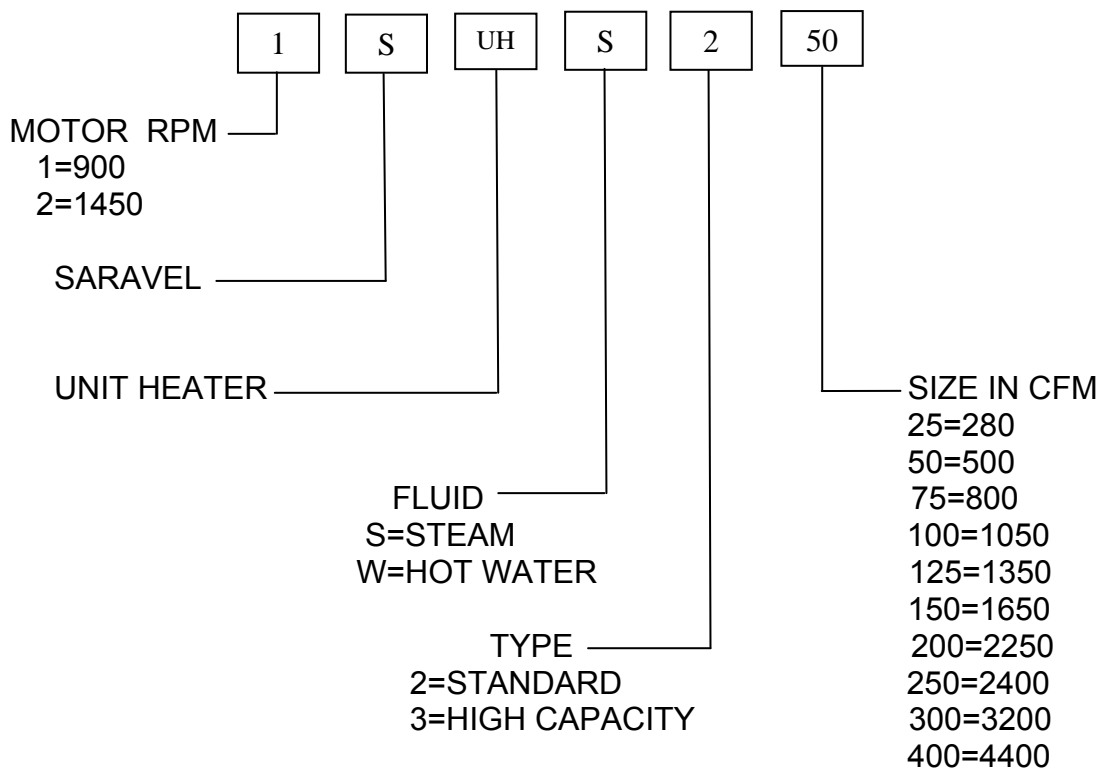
1 S UH S 2 50

MOTOR RPM
1=900
2=1450

SARAVEL

UNIT HEATER

FLUID
S=STEAM
W=HOT WATER

TYPE
2=STANDARD
3=HIGH CAPACITY

SIZE IN CFM
25=280
50=500
75=800
100=1050
125=1350
150=1650
200=2250
250=2400
300=3200
400=4400